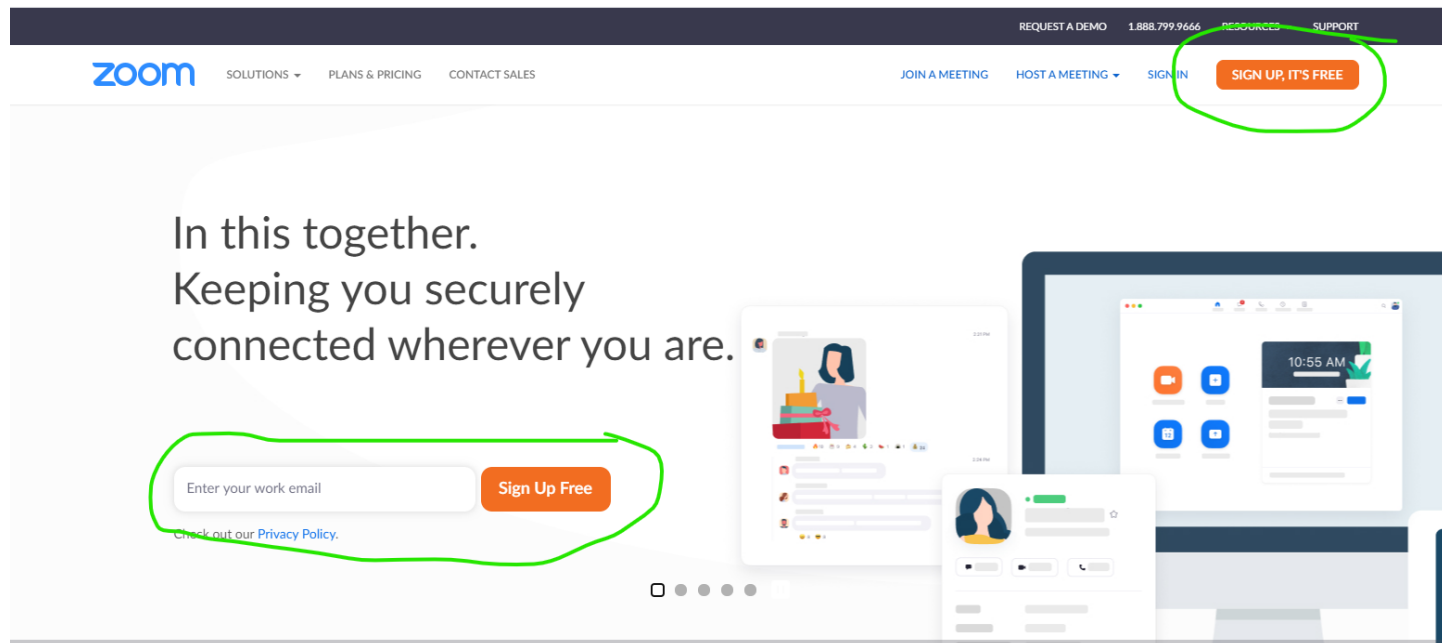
REQUEST A DEMO 1.888.799.9666 RESOURCES SUPPORT

zoom SOLUTIONS PLANS & PRICING CONTACT SALES JOIN A MEETING HOST A MEETING SIGN IN SIGN UP, IT'S FREE

In this together.
Keeping you securely connected wherever you are.

Enter your work email Sign Up Free

Check out our Privacy Policy.

10:55 AM